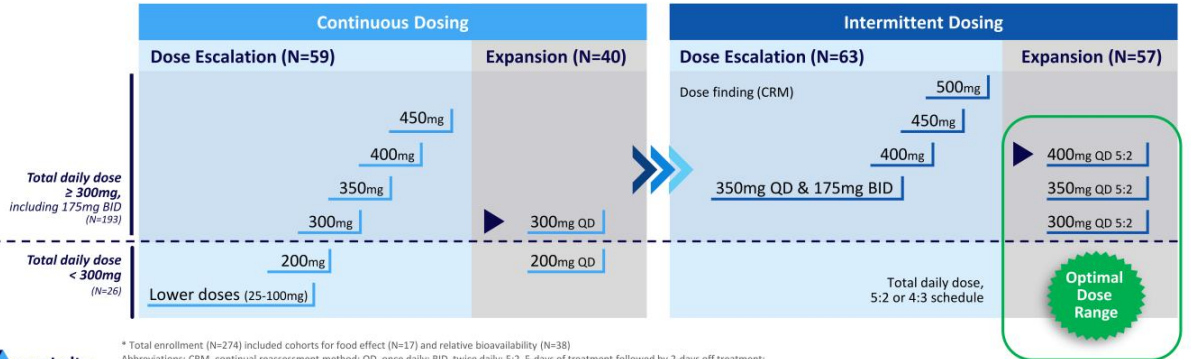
Continuous Dosing

Dose Escalation (N=59)

Expansion (N=40)

Intermittent Dosing

Dose Escalation (N=63)

Expansion (N=57)

Total daily dose ≥ 300mg, including 175mg BID (N=193)

Total daily dose < 300mg (N=26)

450mg

400mg

350mg

300mg

200mg

Lower doses (25-100mg)

300mg QD

200mg QD

Dose finding (CRM)

500mg

450mg

400mg

350mg QD & 175mg BID

Total daily dose, 5:2 or 4:3 schedule

400mg QD 5:2

350mg QD 5:2

300mg QD 5:2

Optimal Dose Range

* Total enrollment (N=274) included cohorts for food effect (N=17) and relative bioavailability (N=38)

Abbreviations: CRM, continual reassessment method; QD, once daily; BID, twice daily; 5:2, 5 days of treatment followed by 2 days off treatment; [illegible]